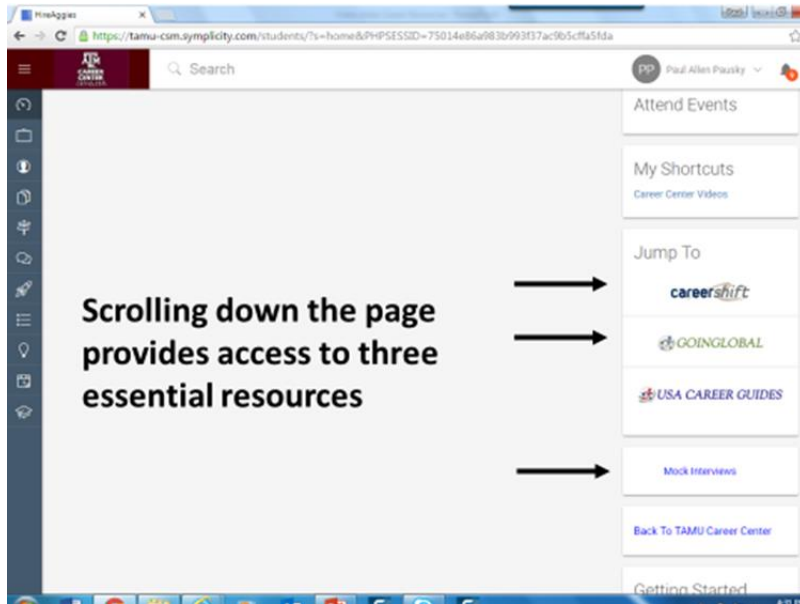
HireAggies

https://tamu-csm.symplicity.com/students/?s=home&PHPSESSID=75014e86a983b993f37ac9b5cffa5fda

CAREER CENTER

Search

PP Paul Allen Pausky

Attend Events

My Shortcuts

Career Center Videos

Jump To

careershift

GOINGGLOBAL

USA CAREER GUIDES

Mock Interviews

Back To TAMU Career Center

Getting Started

Scrolling down the page provides access to three essential resources